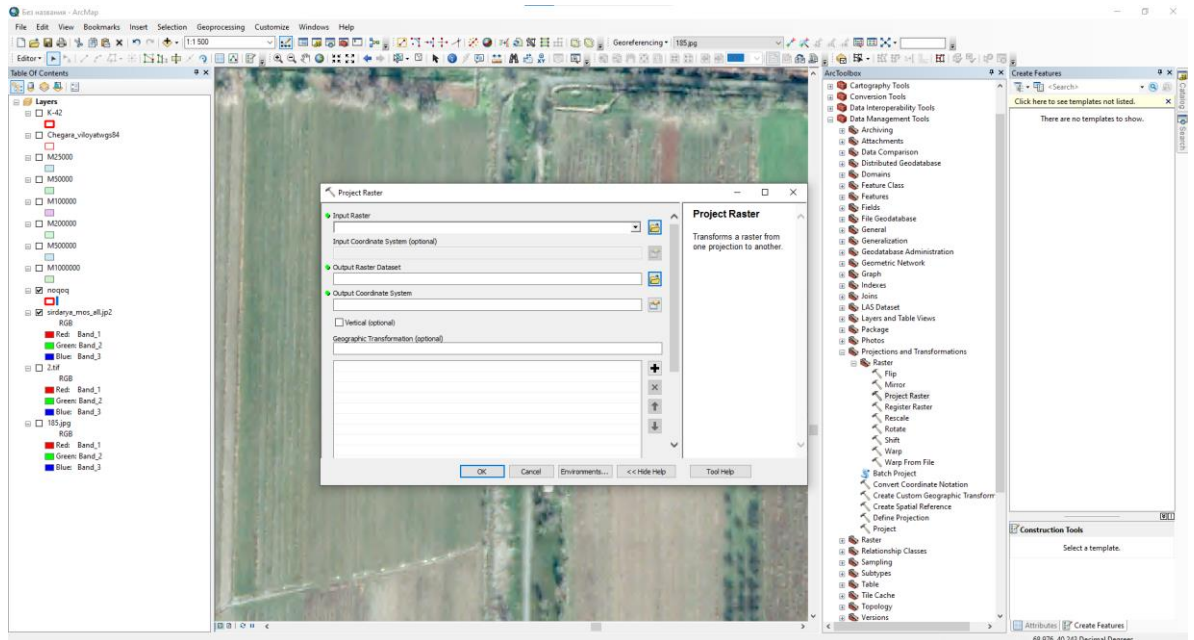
Без названия - ArcMap

File Edit View Bookmarks Insert Selection Geoprocessing Customize Windows Help

1:1 500

Georeferencing ▾ 185.jpg

Editor ▾

Table Of Contents

Layers
K-42
Chegara_viloyatwgs84
M25000
M50000
M100000
M200000
M500000
M1000000
noqeq
sirdarya_mos_all.jp2
RGB
Red: Band_1
Green: Band_2
Blue: Band_3
2.tif
RGB
Red: Band_1
Green: Band_2
Blue: Band_3
185.jpg
RGB
Red: Band_1
Green: Band_2
Blue: Band_3

Project Raster

Input Raster

Input Coordinate System (optional)

Output Raster Dataset

Output Coordinate System

Vertical (optional)

Geographic Transformation (optional)

OK Cancel Environments... << Hide Help Tool Help

Project Raster

Transforms a raster from one projection to another.

ArcToolbox
Cartography Tools
Conversion Tools
Data Interoperability Tools
Data Management Tools
Archiving
Attachments
Data Comparison
Distributed Geodatabase
Domains
Feature Class
Features
Fields
File Geodatabase
General
Generalization
Geodatabase Administration
Geometric Network
Graph
Indexes
Joins
LAS Dataset
Layers and Table Views
Package
Photos
Projections and Transformations
Raster
Flip
Mirror
Project Raster
Register Raster
Rescale
Rotate
Shift
Warp
Warp From File
Batch Project
Convert Coordinate Notation
Create Custom Geographic Transform
Create Spatial Reference
Define Projection
Project
Raster
Relationship Classes
Sampling
Subtypes
Table
Tile Cache
Topology
Versions

Create Features
<Search>
Click here to see templates not listed.
There are no templates to show.

Construction Tools
Select a template.

Attributes Create Features

Catalog Search

68.976 40.243 Decimal Degrees